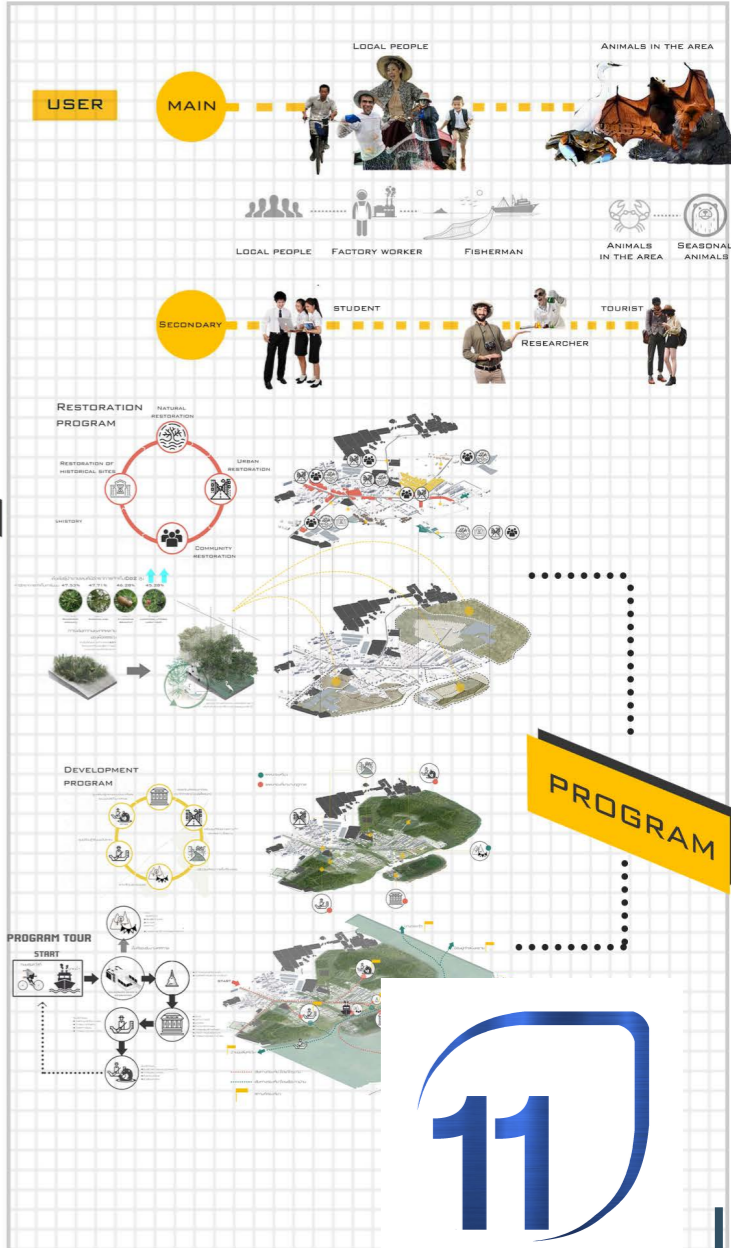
USER

MAIN

LOCAL PEOPLE

ANIMALS IN THE AREA

LOCAL PEOPLE FACTORY WORKER FISHERMAN

ANIMALS IN THE AREA SEASONAL ANIMALS

SECONDARY

STUDENT

RESEARCHER

TOURIST

RESTORATION PROGRAM

NATURAL RESTORATION

URBAN RESTORATION

COMMUNITY RESTORATION

RESTORATION OF HISTORICAL SITES

HISTORY

47.53% 47.71% 46.28% 43.28%

DEVELOPMENT PROGRAM

PROGRAM

PROGRAM TOUR

START

11